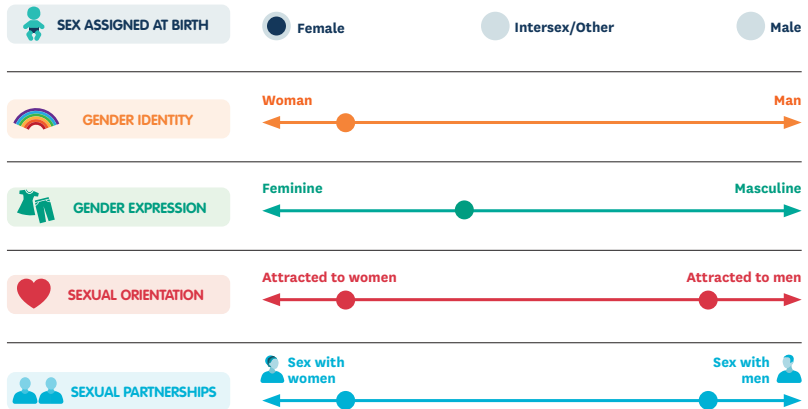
SEX ASSIGNED AT BIRTH

Female

Intersex/Other

Male

GENDER IDENTITY

Woman

Man

GENDER EXPRESSION

Feminine

Masculine

SEXUAL ORIENTATION

Attracted to women

Attracted to men

SEXUAL PARTNERSHIPS

Sex with women

Sex with men